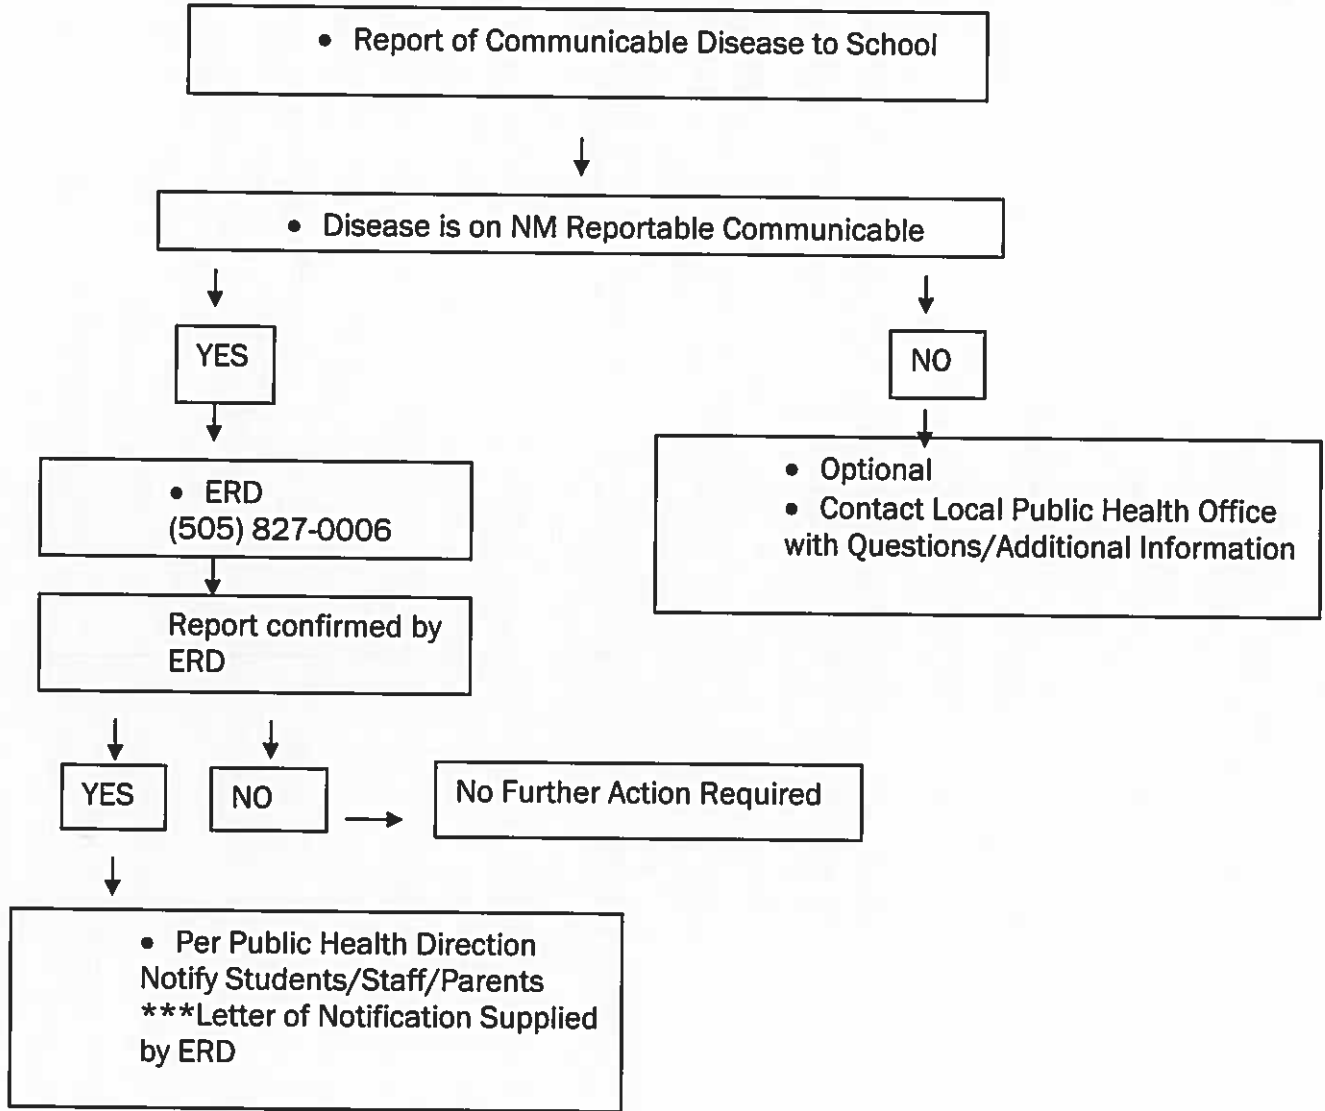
• Report of Communicable Disease to School

• Disease is on NM Reportable Communicable

YES

NO

• ERD
(505) 827-0006

• Optional
• Contact Local Public Health Office with Questions/Additional Information

Report confirmed by ERD

YES

NO

No Further Action Required

• Per Public Health Direction
Notify Students/Staff/Parents
***Letter of Notification Supplied by ERD